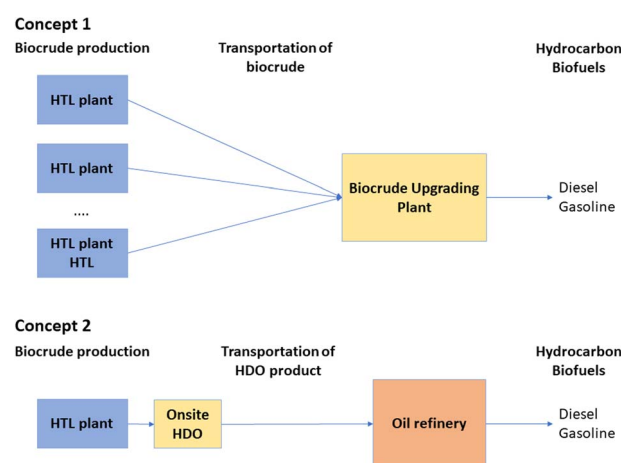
Concept 1

Biocrude production

Transportation of biocrude

Hydrocarbon Biofuels

HTL plant

HTL plant

....

HTL plant HTL

Biocrude Upgrading Plant

Diesel
Gasoline

Concept 2

Biocrude production

Transportation of HDO product

Hydrocarbon Biofuels

HTL plant

Onsite HDO

Oil refinery

Diesel
Gasoline